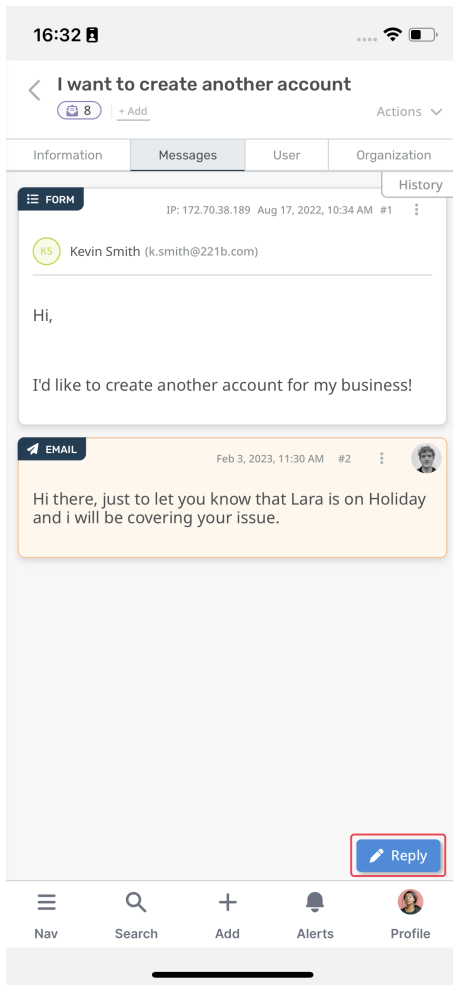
16:32

I want to create another account

8 + Add

Actions

Information | Messages | User | Organization

History

FORM

IP: 172.70.38.189 Aug 17, 2022, 10:34 AM #1

KS Kevin Smith (k.smith@221b.com)

Hi,

I'd like to create another account for my business!

EMAIL

Feb 3, 2023, 11:30 AM #2

Hi there, just to let you know that Lara is on Holiday and i will be covering your issue.

Reply

Nav Search Add Alerts Profile